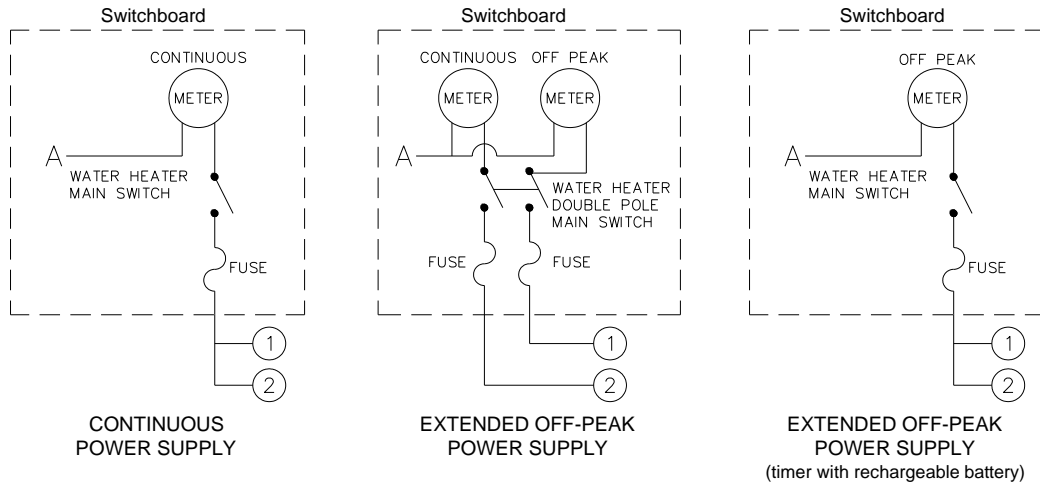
Switchboard

CONTINUOUS

METER

A

WATER HEATER MAIN SWITCH

FUSE

1

2

CONTINUOUS POWER SUPPLY

Switchboard

CONTINUOUS OFF PEAK

METER METER

A

WATER HEATER DOUBLE POLE MAIN SWITCH

FUSE FUSE

1

2

EXTENDED OFF-PEAK POWER SUPPLY

Switchboard

OFF PEAK

METER

A

WATER HEATER MAIN SWITCH

FUSE

1

2

EXTENDED OFF-PEAK POWER SUPPLY (timer with rechargeable battery)